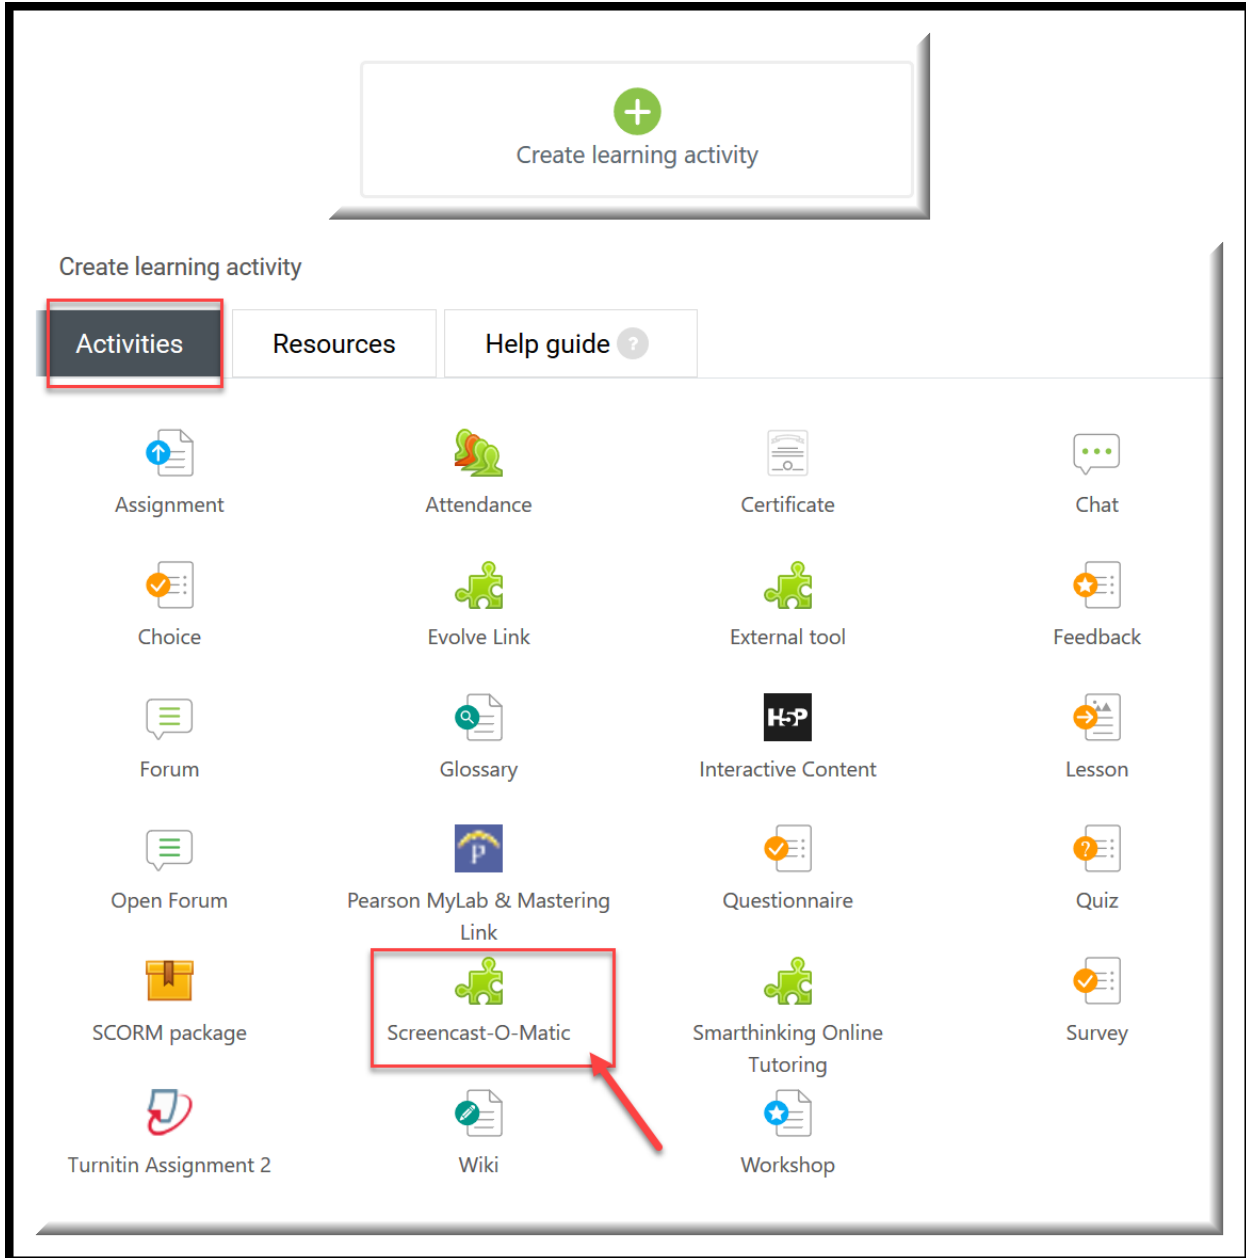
Create learning activity

Create learning activity

Activities
Resources
Help guide ?

Assignment
Attendance
Certificate
Chat

Choice
Evolve Link
External tool
Feedback

Forum
Glossary
H5P
Interactive Content
Lesson

Open Forum
P
Pearson MyLab & Mastering Link
Questionnaire
Quiz

SCORM package
Screencast-O-Matic
Smarthinking Online Tutoring
Survey

Turnitin Assignment 2
Wiki
Workshop